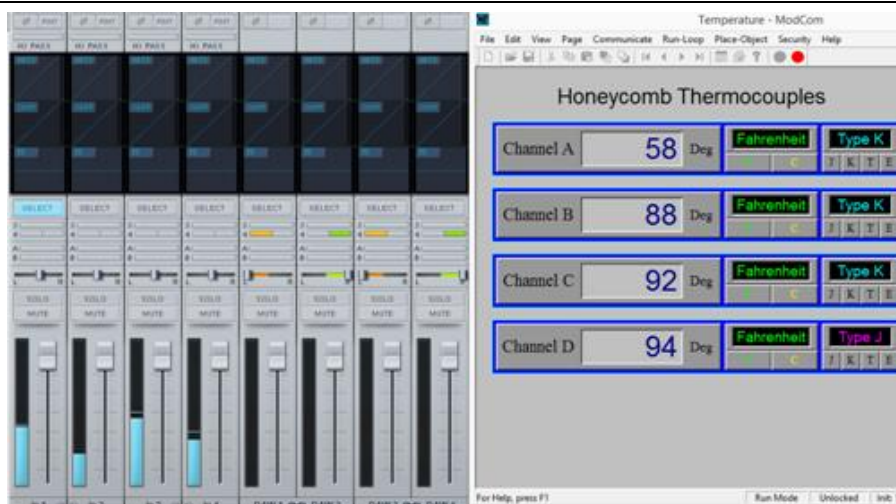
Temperature - ModCom

File Edit View Page Communicate Run-Loop Place-Object Security Help

Honeycomb Thermocouples

Channel A 58 Deg Fahrenheit F C Type K J K T E

Channel B 88 Deg Fahrenheit F C Type K J K T E

Channel C 92 Deg Fahrenheit F C Type K J K T E

Channel D 94 Deg Fahrenheit F C Type J J K T E

For Help, press F1

Run Mode Unlocked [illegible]

SELECT SELECT SELECT SELECT SELECT SELECT SELECT SELECT

SOLO SOLO SOLO SOLO SOLO SOLO SOLO SOLO

MUTE MUTE MUTE MUTE MUTE MUTE MUTE MUTE